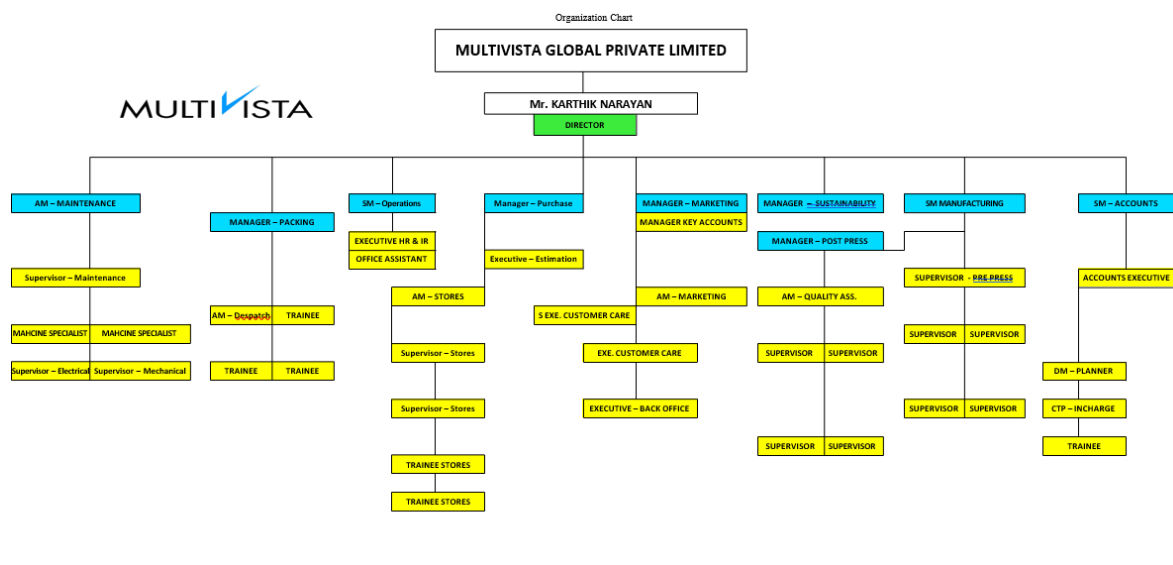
Organization Chart

MULTIVISTA GLOBAL PRIVATE LIMITED

MULTIVISTA

Mr. KARTHIK NARAYAN

DIRECTOR

AM – MAINTENANCE

Supervisor – Maintenance

MAHCINE SPECIALIST

MAHCINE SPECIALIST

Supervisor – Electrical

Supervisor – Mechanical

MANAGER – PACKING

AM – Despatch

TRAINEE

TRAINEE

TRAINEE

SM – Operations

EXECUTIVE HR & IR

OFFICE ASSISTANT

AM – STORES

Supervisor – Stores

Supervisor – Stores

TRAINEE STORES

TRAINEE STORES

Manager – Purchase

Executive – Estimation

S EXE. CUSTOMER CARE

EXE. CUSTOMER CARE

EXECUTIVE – BACK OFFICE

MANAGER – MARKETING

MANAGER KEY ACCOUNTS

AM – MARKETING

MANAGER – SUSTAINABILITY

MANAGER – POST PRESS

AM – QUALITY ASS.

SUPERVISOR

SUPERVISOR

SUPERVISOR

SUPERVISOR

SM MANUFACTURING

SUPERVISOR - PRE PRESS

SUPERVISOR

SUPERVISOR

SUPERVISOR

SUPERVISOR

SM – ACCOUNTS

ACCOUNTS EXECUTIVE

DM – PLANNER

CTP – INCHARGE

TRAINEE